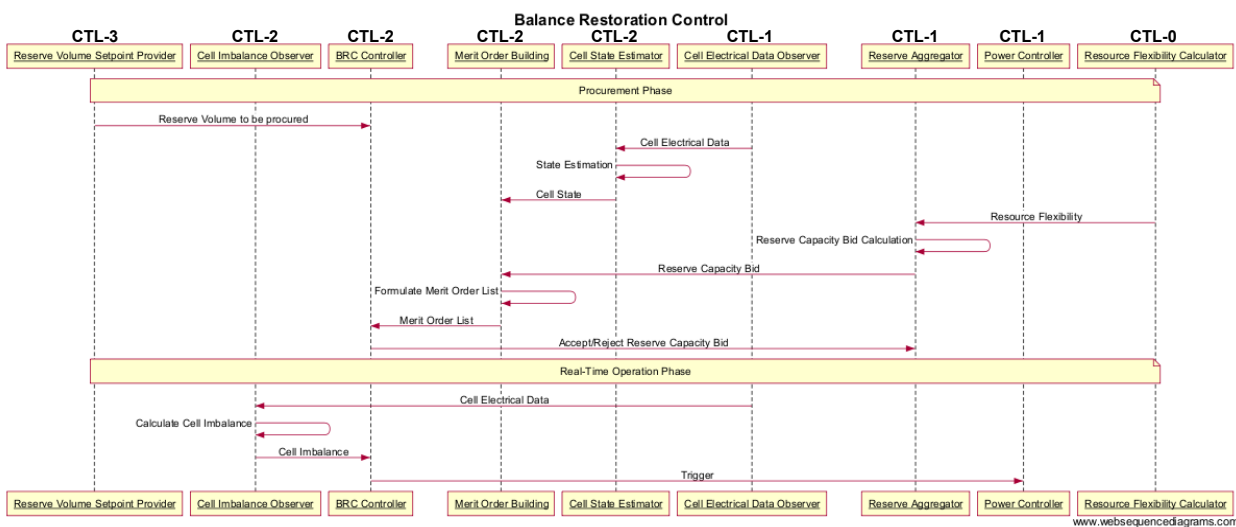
Balance Restoration Control

CTL-3 CTL-2 CTL-2 CTL-2 CTL-2 CTL-1 CTL-1 CTL-1 CTL-0

Reserve Volume Setpoint Provider | Cell Imbalance Observer | BRC Controller | Merit Order Building | Cell State Estimator | Cell Electrical Data Observer | Reserve Aggregator | Power Controller | Resource Flexibility Calculator

Procurement Phase

Reserve Volume to be procured

Cell Electrical Data

State Estimation

Cell State

Resource Flexibility

Reserve Capacity Bid Calculation

Reserve Capacity Bid

Formulate Merit Order List

Merit Order List

Accept/Reject Reserve Capacity Bid

Real-Time Operation Phase

Cell Electrical Data

Calculate Cell Imbalance

Cell Imbalance

Trigger

Reserve Volume Setpoint Provider | Cell Imbalance Observer | BRC Controller | Merit Order Building | Cell State Estimator | Cell Electrical Data Observer | Reserve Aggregator | Power Controller | Resource Flexibility Calculator

www.websequencediagrams.com